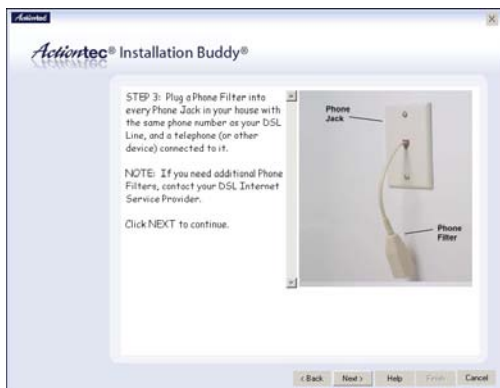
Actiontec

Actiontec® Installation Buddy®

STEP 3: Plug a Phone Filter into every Phone Jack in your house with the same phone number as your DSL Line, and a telephone (or other device) connected to it.

NOTE: If you need additional Phone Filters, contact your DSL Internet Service Provider.

Click NEXT to continue.

Phone Jack

Phone Filter

< Back | Next > | Help | Finish | Cancel